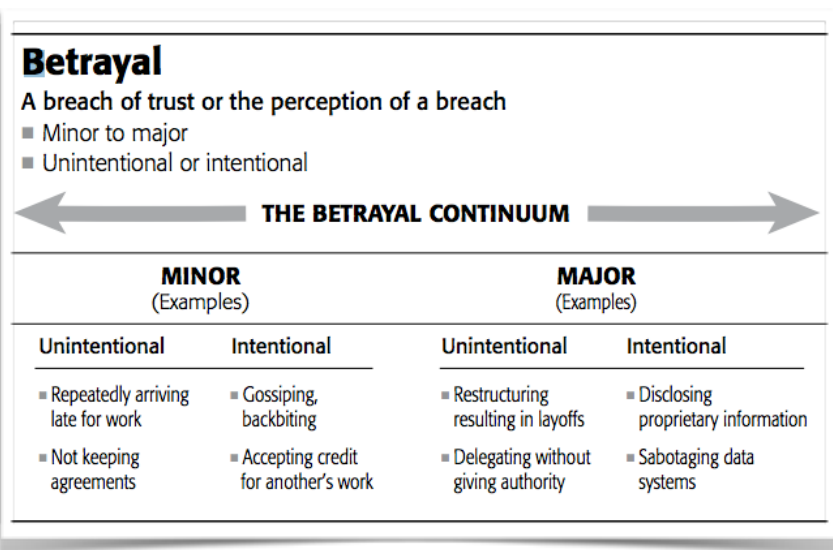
Betrayal

A breach of trust or the perception of a breach

- Minor to major
- Unintentional or intentional

THE BETRAYAL CONTINUUM

MINOR
(Examples)

MAJOR
(Examples)

| Unintentional | Intentional | Unintentional | Intentional |
|---|---|---|---|
| Repeatedly arriving late for work | Gossiping, backbiting | Restructuring resulting in layoffs | Disclosing proprietary information |
| Not keeping agreements | Accepting credit for another's work | Delegating without giving authority | Sabotaging data systems |